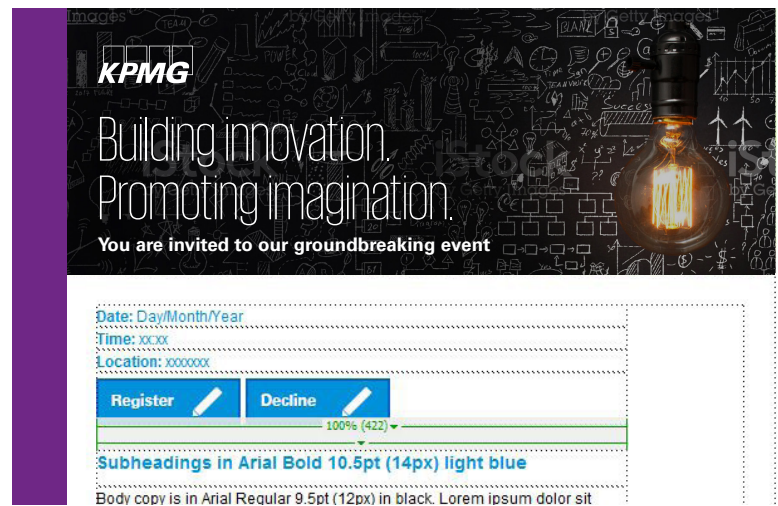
KPMG

Building innovation.
Promoting imagination.

You are invited to our groundbreaking event

Date: Day/Month/Year
Time: xx:xx
Location: xxxxxxx

Register
Decline

100% (422)

Subheadings in Arial Bold 10.5pt (14px) light blue

Body copy is in Arial Regular 9.5pt (12px) in black. Lorem ipsum dolor sit